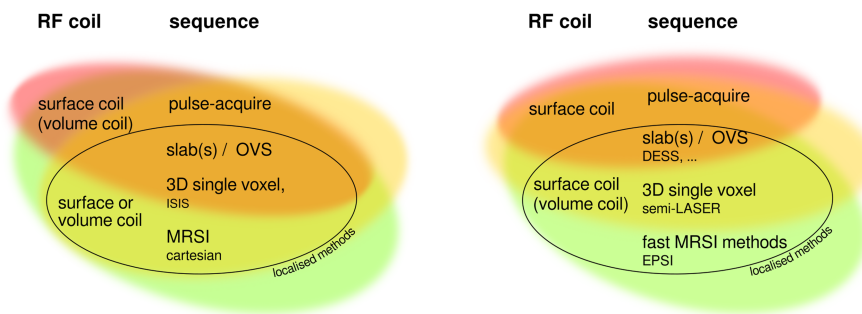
RF coil sequence

surface coil (volume coil)

pulse-acquire

slab(s) / OVS

surface or volume coil

3D single voxel, ISIS

MRSI cartesian

localised methods

RF coil sequence

surface coil

pulse-acquire

slab(s) / OVS DESS, ...

surface coil (volume coil)

3D single voxel semi-LASER

fast MRSI methods EPSI

localised methods